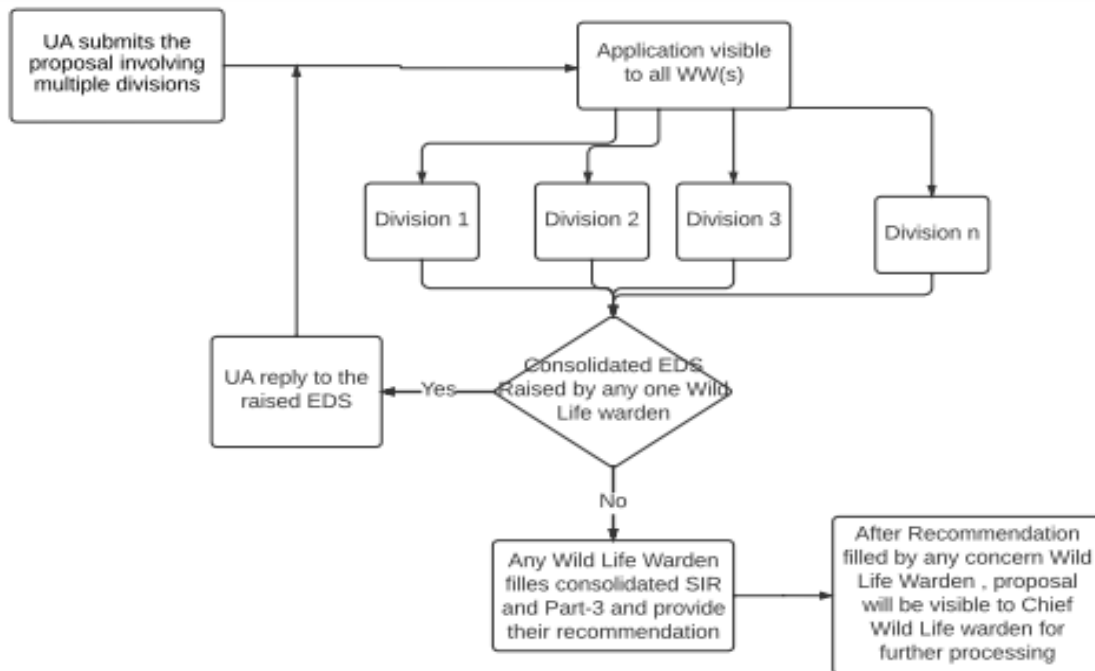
UA submits the proposal involving multiple divisions

Application visible to all WW(s)

Division 1

Division 2

Division 3

Division n

Consolidated EDS Raised by any one Wild Life warden

Yes

UA reply to the raised EDS

No

Any Wild Life Warden filles consolidated SIR and Part-3 and provide their recommendation

After Recommendation filled by any concern Wild Life Warden , proposal will be visible to Chief Wild Life warden for further processing